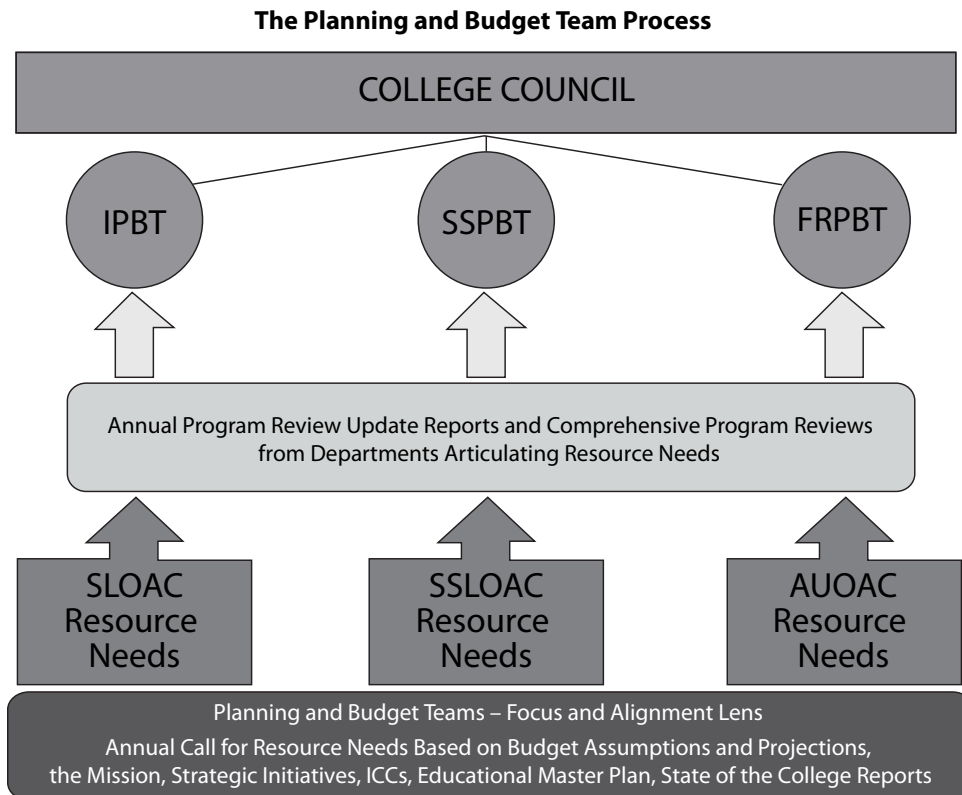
The Planning and Budget Team Process

COLLEGE COUNCIL

IPBT

SSPBT

FRPBT

Annual Program Review Update Reports and Comprehensive Program Reviews from Departments Articulating Resource Needs

SLOAC Resource Needs

SSLOAC Resource Needs

AUOAC Resource Needs

Planning and Budget Teams – Focus and Alignment Lens

Annual Call for Resource Needs Based on Budget Assumptions and Projections, the Mission, Strategic Initiatives, ICCs, Educational Master Plan, State of the College Reports